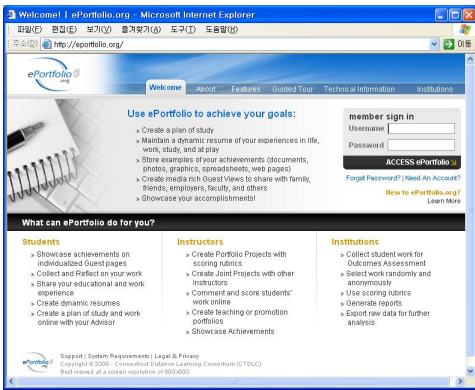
Welcome! | ePortfolio.org - Microsoft Internet Explorer

파일(F) 편집(E) 보기(V) 즐겨찾기(A) 도구(T) 도움말(H)

주소(D) http://eportfolio.org/ 이동

ePortfolio .org

Welcome About Features Guided Tour Technical Information Institutions

Use ePortfolio to achieve your goals:

» Create a plan of study
» Maintain a dynamic resume of your experiences in life, work, study, and at play
» Store examples of your achievements (documents, photos, graphics, spreadsheets, web pages)
» Create media rich Guest Views to share with family, friends, employers, faculty, and others
» Showcase your accomplishments!

member sign in
Username
Password
ACCESS ePortfolio
Forgot Password? | Need An Account?
New to ePortfolio.org?
Learn More

What can ePortfolio do for you?

Students
» Showcase achievements on individualized Guest pages
» Collect and Reflect on your work
» Share your educational and work experience
» Create dynamic resumes
» Create a plan of study and work online with your Advisor

Instructors
» Create Portfolio Projects with scoring rubrics
» Create Joint Projects with other instructors
» Comment and score students' work online
» Create teaching or promotion portfolios
» Showcase Achievements

Institutions
» Collect student work for Outcomes Assessment
» Select work randomly and anonymously
» Use scoring rubrics
» Generate reports
» Export raw data for further analysis

ePortfolio .org
Support | System Requirements | Legal & Privacy
Copyright © 2008 - Connecticut Distance Learning Consortium (CTDLC)
Best viewed at a screen resolution of 800x600